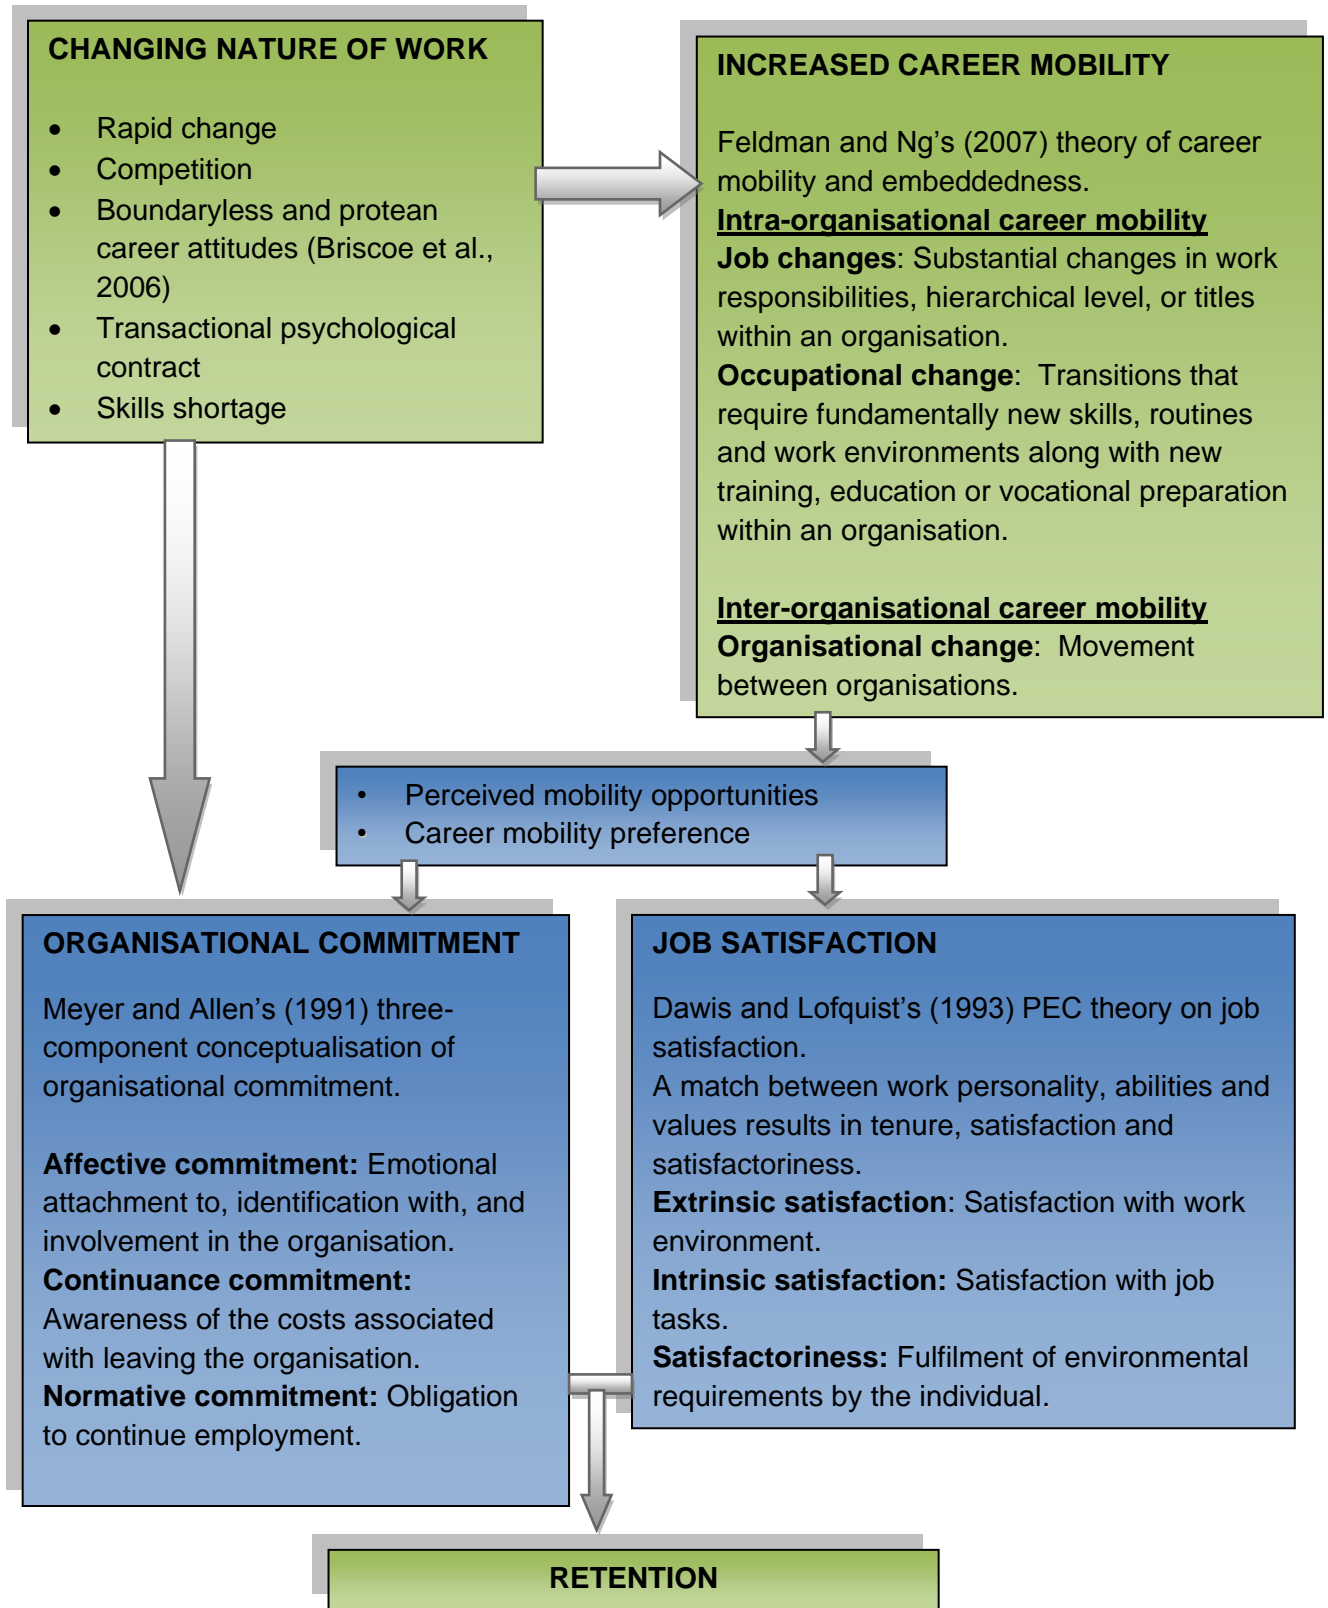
CHANGING NATURE OF WORK

- Rapid change
- Competition
- Boundaryless and protean career attitudes (Briscoe et al., 2006)
- Transactional psychological contract
- Skills shortage

INCREASED CAREER MOBILITY

Feldman and Ng's (2007) theory of career mobility and embeddedness.
Intra-organisational career mobility
Job changes: Substantial changes in work responsibilities, hierarchical level, or titles within an organisation.
Occupational change: Transitions that require fundamentally new skills, routines and work environments along with new training, education or vocational preparation within an organisation.

Inter-organisational career mobility
Organisational change: Movement between organisations.

- Perceived mobility opportunities
- Career mobility preference

ORGANISATIONAL COMMITMENT

Meyer and Allen's (1991) three-component conceptualisation of organisational commitment.

Affective commitment: Emotional attachment to, identification with, and involvement in the organisation.
Continuance commitment: Awareness of the costs associated with leaving the organisation.
Normative commitment: Obligation to continue employment.

JOB SATISFACTION

Dawis and Lofquist's (1993) PEC theory on job satisfaction.
A match between work personality, abilities and values results in tenure, satisfaction and satisfactoriness.
Extrinsic satisfaction: Satisfaction with work environment.
Intrinsic satisfaction: Satisfaction with job tasks.
Satisfactoriness: Fulfilment of environmental requirements by the individual.

RETENTION